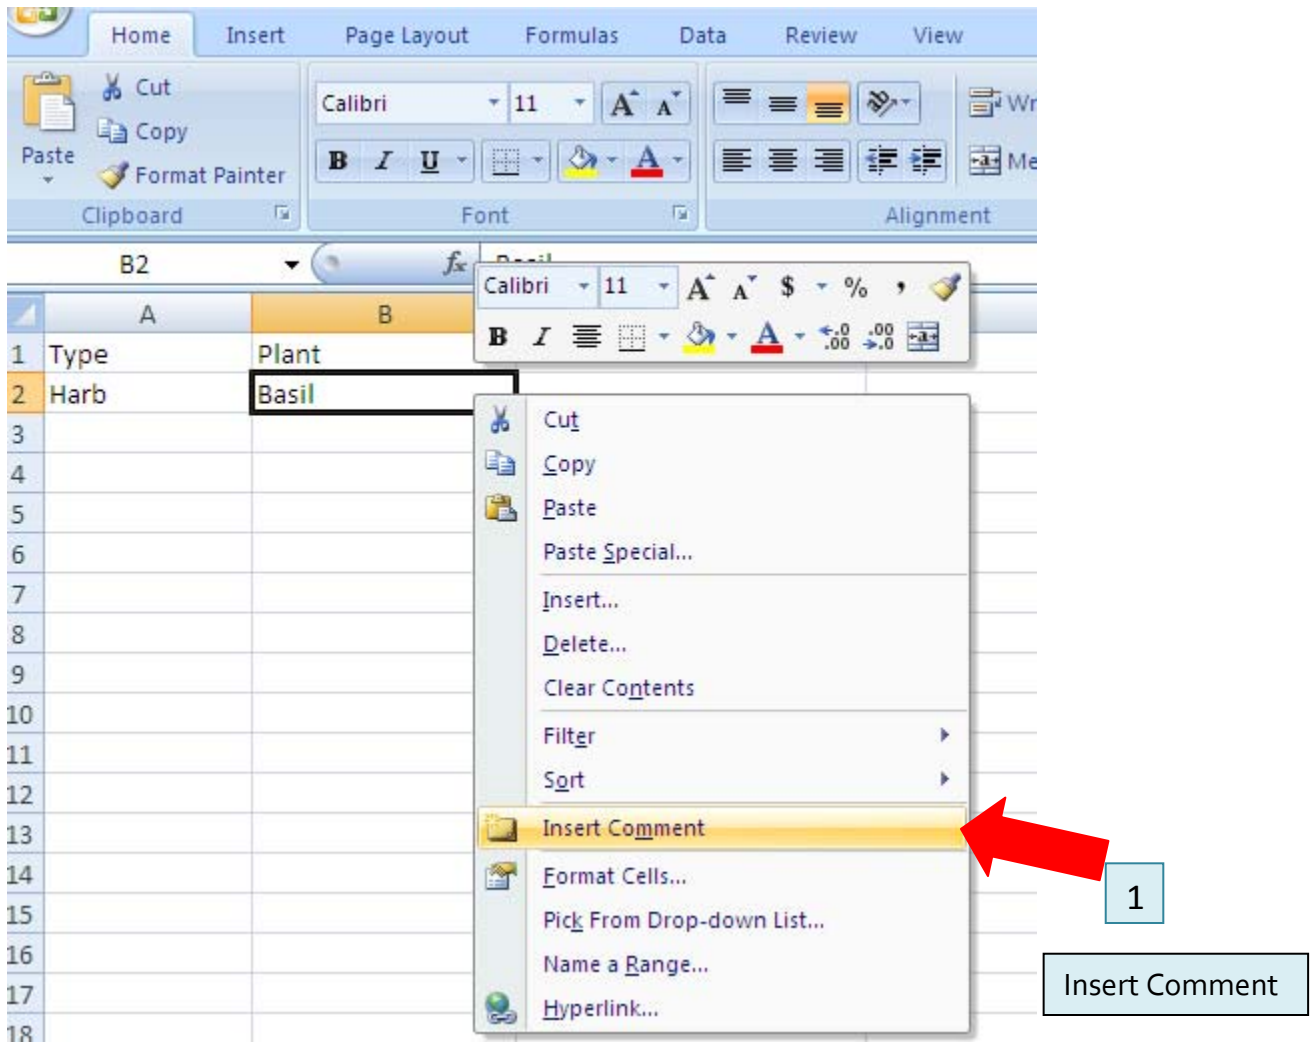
Home Insert Page Layout Formulas Data Review View

Cut
Copy
Paste
Format Painter
Clipboard

Calibri 11
B I U
Font

Wr
Me
Alignment

B2
$f_x$
Calibri 11 $ %
B I

| | A | B |
|---|---|---|
| 1 | Type | Plant |
| 2 | Harb | Basil |
| 3 | | |
| 4 | | |
| 5 | | |
| 6 | | |
| 7 | | |
| 8 | | |
| 9 | | |
| 10 | | |
| 11 | | |
| 12 | | |
| 13 | | |
| 14 | | |
| 15 | | |
| 16 | | |
| 17 | | |
| 18 | | |

Cut
Copy
Paste
Paste Special...
Insert...
Delete...
Clear Contents
Filter
Sort
Insert Comment
Format Cells...
Pick From Drop-down List...
Name a Range...
Hyperlink...

1

Insert Comment